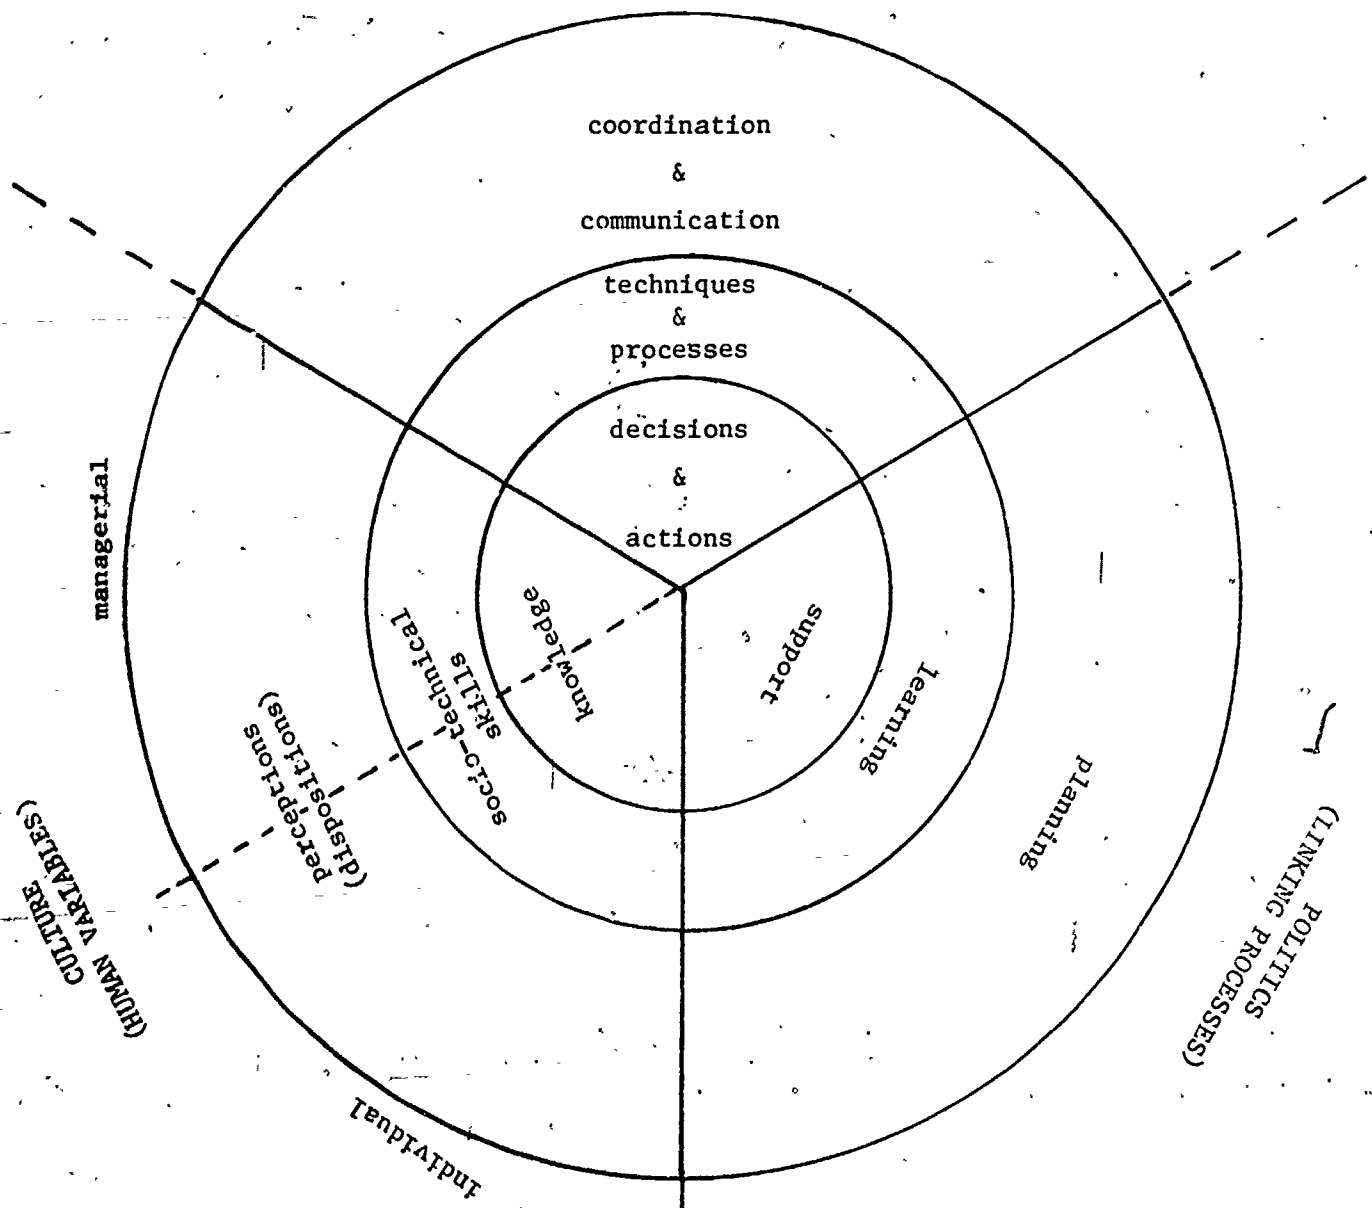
coordination
&
communication
techniques
&
processes
decisions
&
actions

managerial

perceptions
(dispositions)

socio-technical
skills

knowledge

support

learning

planning

CULTURE
(HUMAN VARIABLES)

POLITICS
(LINKING PROCESSES)

individual